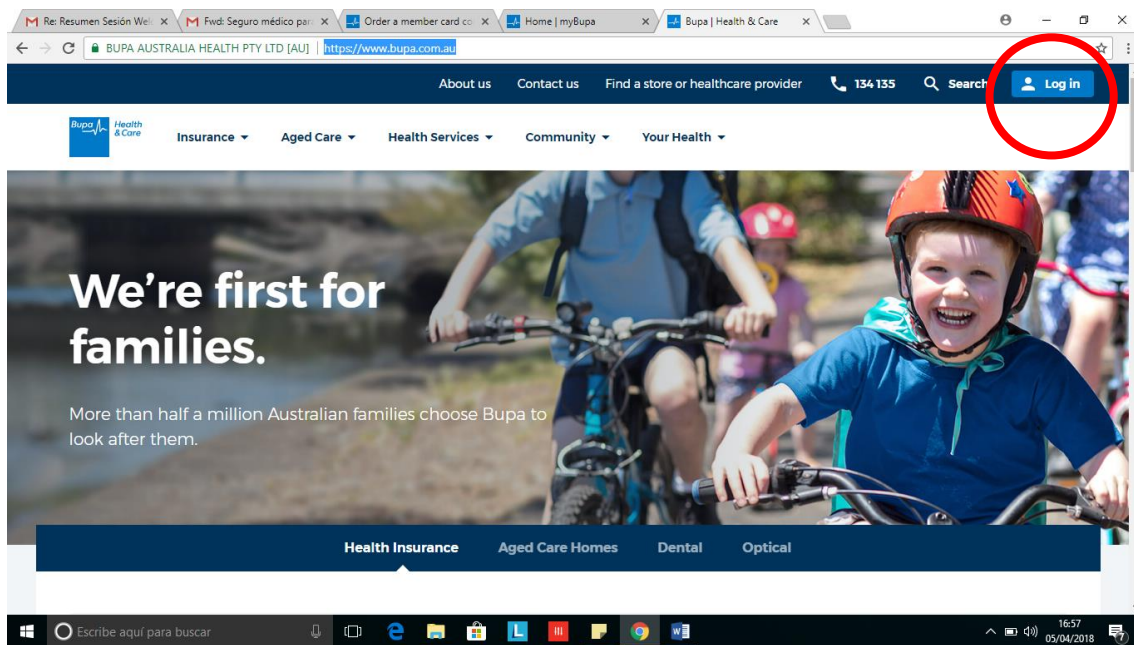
Re: Resumen Sesión Wel ×
Fwd: Seguro médico par ×
Order a member card co ×
Home | myBupa ×
Bupa | Health & Care ×

BUPA AUSTRALIA HEALTH PTY LTD [AU] | https://www.bupa.com.au

About us Contact us Find a store or healthcare provider 134 135 Search Log in

Bupa Health & Care

Insurance Aged Care Health Services Community Your Health

We're first for families.

More than half a million Australian families choose Bupa to look after them.

Health Insurance Aged Care Homes Dental Optical

Escribe aquí para buscar

16:57
05/04/2018